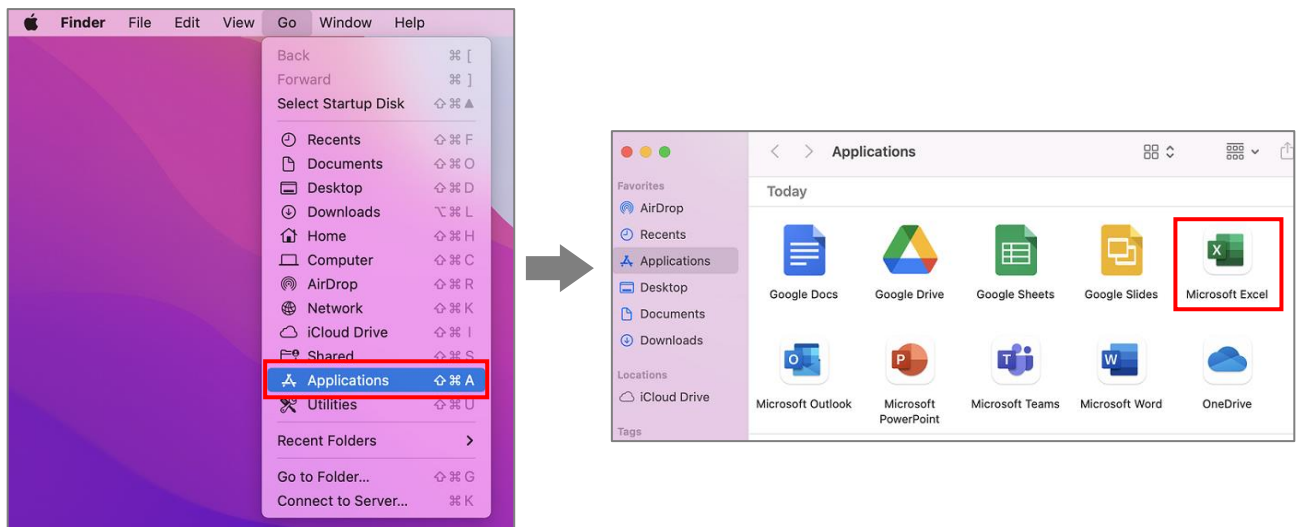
Finder File Edit View Go Window Help

Back ⌘ [
Forward ⌘ ]
Select Startup Disk ⇧⌘▲

Recents ⇧⌘F
Documents ⇧⌘O
Desktop ⇧⌘D
Downloads ⌥⌘L
Home ⇧⌘H
Computer ⇧⌘C
AirDrop ⇧⌘R
Network ⇧⌘K
iCloud Drive ⇧⌘I
Shared ⇧⌘S
Applications ⇧⌘A
Utilities ⇧⌘U

Recent Folders >

Go to Folder... ⇧⌘G
Connect to Server... ⌘K

Applications

Favorites
AirDrop
Recents
Applications
Desktop
Documents
Downloads
Locations
iCloud Drive
Tags

Today
Google Docs
Google Drive
Google Sheets
Google Slides
Microsoft Excel
Microsoft Outlook
Microsoft PowerPoint
Microsoft Teams
Microsoft Word
OneDrive